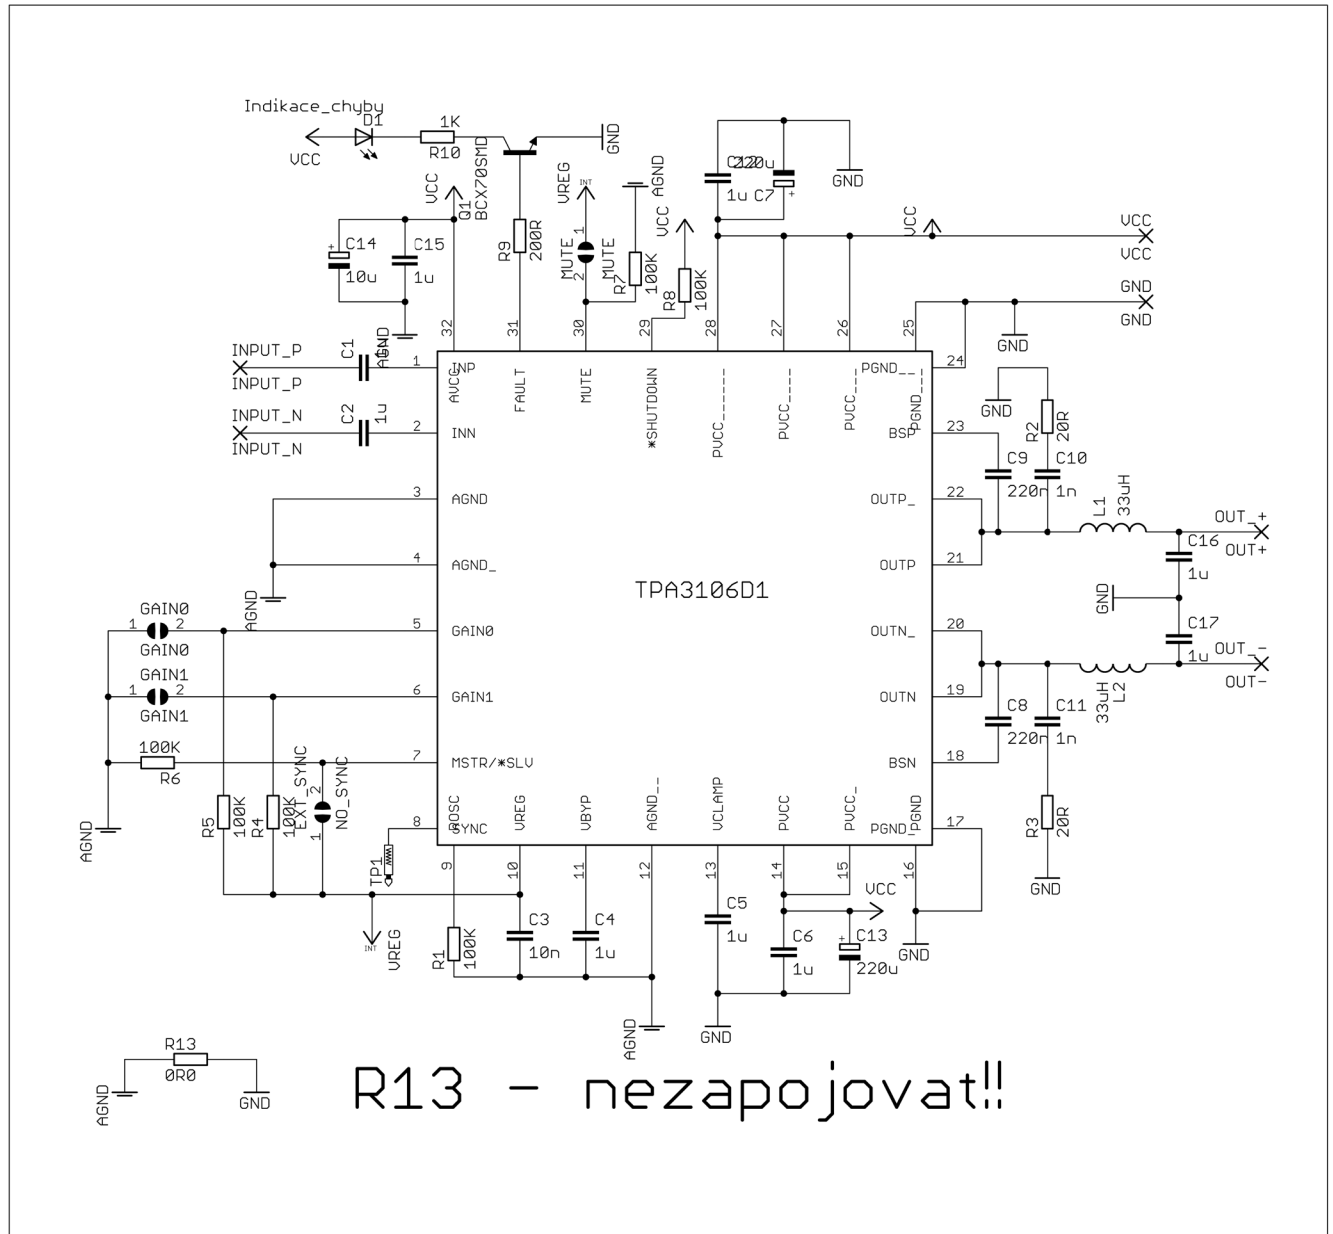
Indikace_chyby
D1
1K
R10
VCC
Q1
BCX70SMD
GND
VCC
R9
200R
VREG
MUTE
MUTE
1
2
R7
100K
AGND
VCC
R8
100K
C12
220u
1u
C7
GND
VCC
VCC
VCC
GND
GND
GND
C14
10u
C15
1u
INPUT_P
INPUT_P
C1
1u
AGND
INPUT_N
INPUT_N
C2
1u
32
31
30
29
28
27
26
25
24
1
INP
AVCC
FAULT
MUTE
*SHUTDOWN
PVCC
PVCC
PVCC
PGND
PGND
2
INN
BSP
23
GND
R2
20R
C9
220n
C10
1n
3
AGND
OUTP_
22
L1
33uH
OUT_+
OUT+
4
AGND_
OUTP
21
C16
1u
TPA3106D1
GND
GAIN0
1
2
GAIN0
5
GAIN0
OUTN_
20
C17
1u
OUT_-
OUT-
AGND
GAIN1
1
2
GAIN1
6
GAIN1
OUTN
19
C8
220n
C11
1n
33uH
L2
100K
R6
7
MSTR/*SLV
BSN
18
EXT_SYNC
NO_SYNC
2
1
R5
100K
R4
100K
8
ROSC
SYNC
VREG
VBYP
AGND
VCLAMP
PVCC
PVCC
PGND
PGND
17
R3
20R
GND
AGND
TP1
9
10
11
12
13
14
15
16
VCC
VREG
R1
100K
C3
10n
C4
1u
C5
1u
C6
1u
C13
220u
GND
AGND
GND
R13
0R0
AGND
GND
R13 - nezapojovat!!